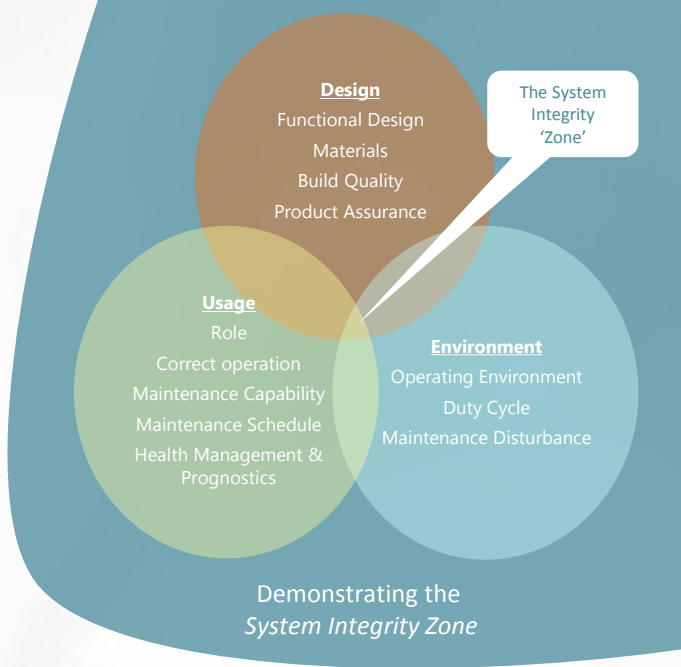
Design
Functional Design
Materials
Build Quality
Product Assurance

The System Integrity 'Zone'

Usage
Role
Correct operation
Maintenance Capability
Maintenance Schedule
Health Management & Prognostics

Environment
Operating Environment
Duty Cycle
Maintenance Disturbance

Demonstrating the
*System Integrity Zone*